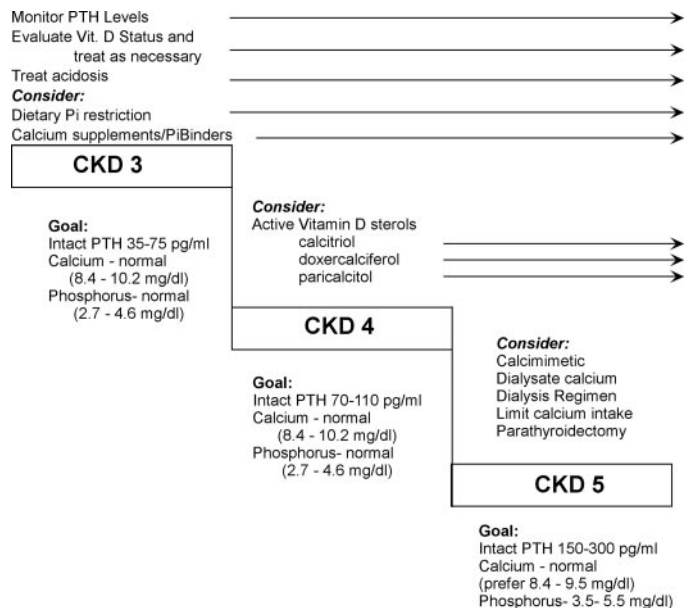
Monitor PTH Levels
Evaluate Vit. D Status and treat as necessary
Treat acidosis
*Consider:*
Dietary Pi restriction
Calcium supplements/PiBinders

CKD 3

Goal:
Intact PTH 35-75 pg/ml
Calcium - normal (8.4 - 10.2 mg/dl)
Phosphorus- normal (2.7 - 4.6 mg/dl)

*Consider:*
Active Vitamin D sterols
calcitriol
doxercalciferol
paricalcitol

CKD 4

Goal:
Intact PTH 70-110 pg/ml
Calcium - normal (8.4 - 10.2 mg/dl)
Phosphorus- normal (2.7 - 4.6 mg/dl)

*Consider:*
Calcimimetic
Dialysate calcium
Dialysis Regimen
Limit calcium intake
Parathyroidectomy

CKD 5

Goal:
Intact PTH 150-300 pg/ml
Calcium - normal (prefer 8.4 - 9.5 mg/dl)
Phosphorus- 3.5- 5.5 mg/dl)